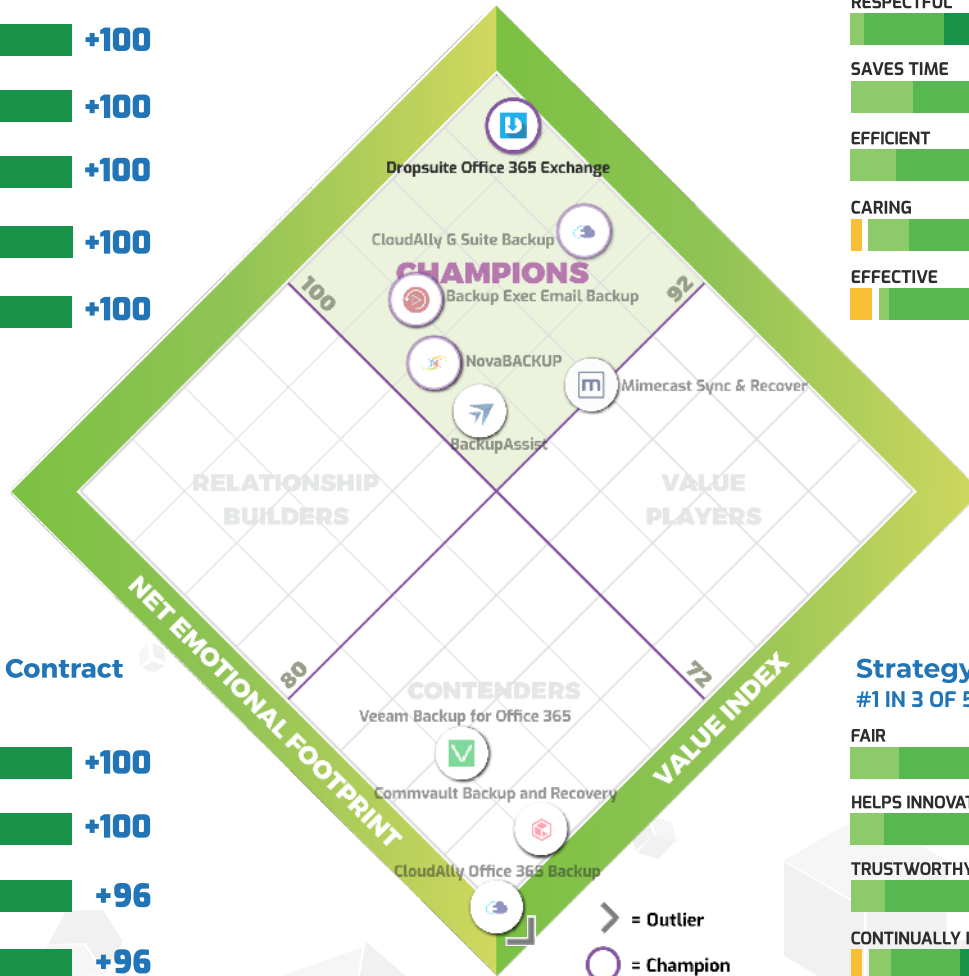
+100
+100
+100
+100
+100

RESPECTFUL
SAVES TIME
EFFICIENT
CARING
EFFECTIVE

Dropsuite Office 365 Exchange
CloudAlly G Suite Backup
CHAMPIONS
100
92
Backup Exec Email Backup
NovaBACKUP
Mimecast Sync & Recover
BackupAssist
RELATIONSHIP BUILDERS
VALUE PLAYERS
NET EMOTIONAL FOOTPRINT
VALUE INDEX
80
72
CONTENDERS
Veeam Backup for Office 365
Commvault Backup and Recovery
CloudAlly Office 365 Backup

= Outlier
= Champion

Contract
+100
+100
+96
+96

Strategy
#1 IN 3 OF 5
FAIR
HELPS INNOVAT
TRUSTWORTHY
CONTINUALLY I